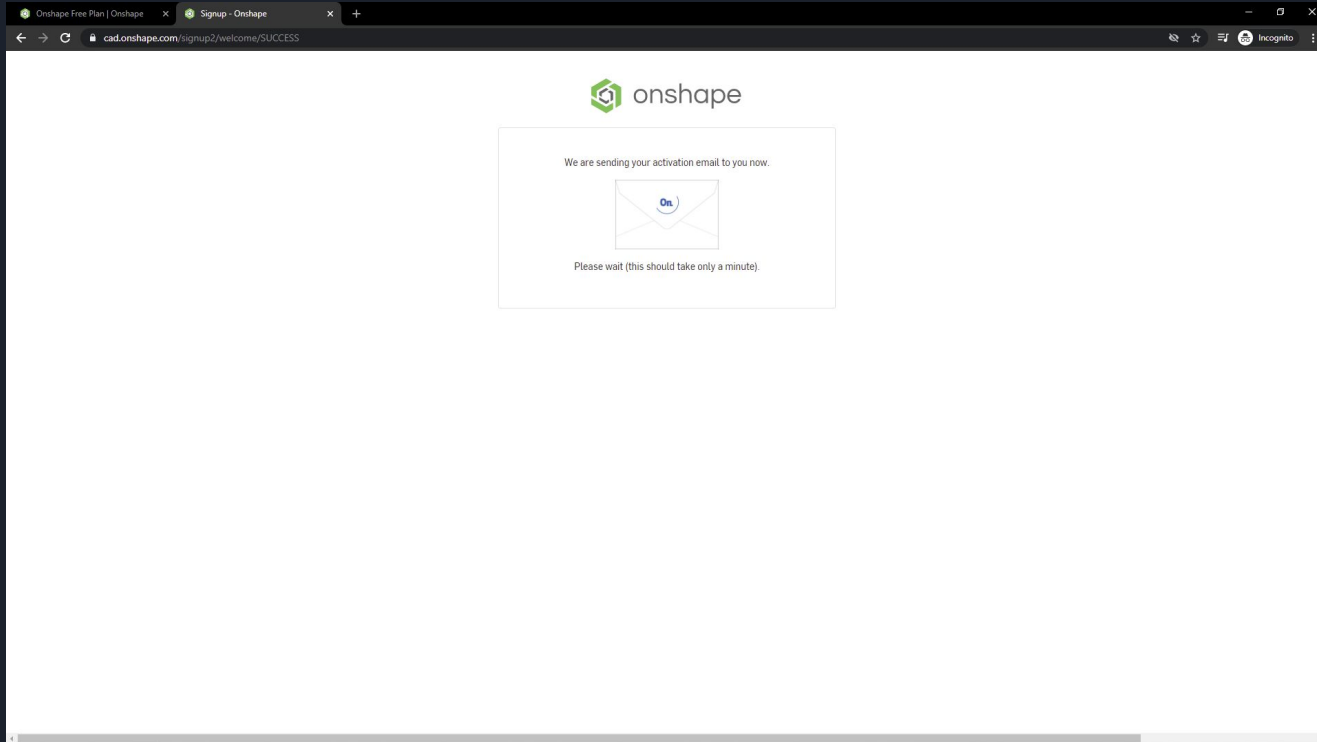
Onshape Free Plan | Onshape
Signup - Onshape
cad.onshape.com/signup2/welcome/SUCCESS
Incognito

onshape

We are sending your activation email to you now.

On

Please wait (this should take only a minute).